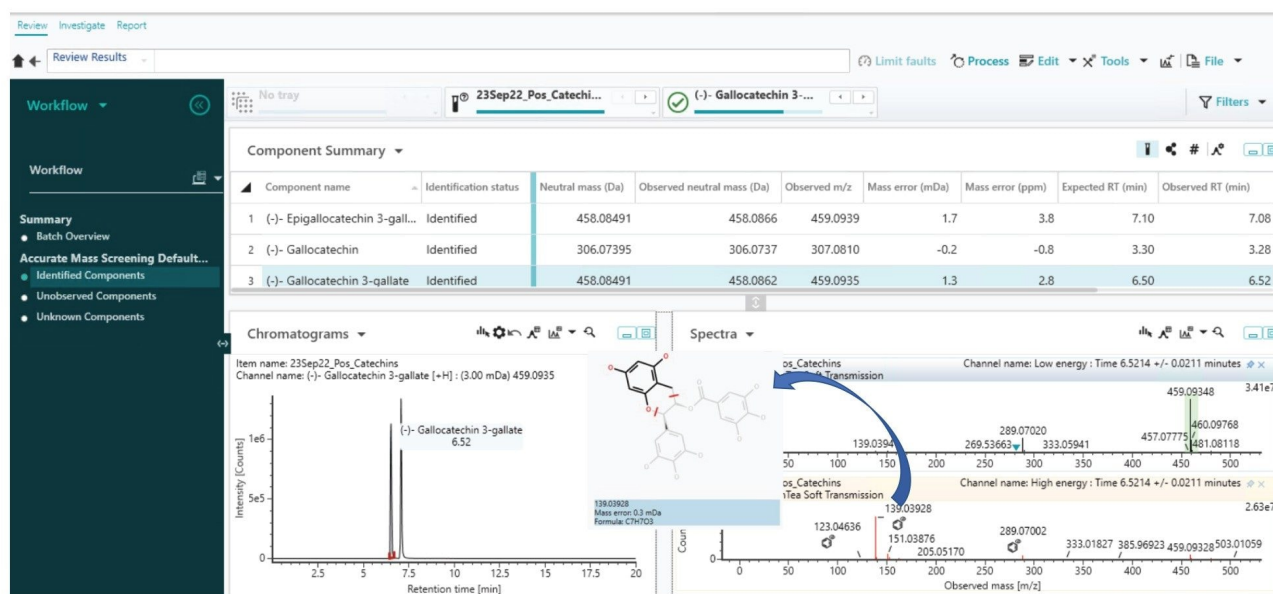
Review Investigate Report

Review Results

Limit faults Process Edit Tools File

Workflow

No tray

23Sep22_Pos_Catechi...

(-)- Gallocatechin 3-...

Filters

Workflow

Summary
Batch Overview
Accurate Mass Screening Default...
Identified Components
Unobserved Components
Unknown Components

Component Summary

| | Component name | Identification status | Neutral mass (Da) | Observed neutral mass (Da) | Observed m/z | Mass error (mDa) | Mass error (ppm) | Expected RT (min) | Observed RT (min) |
|---|---|---|---|---|---|---|---|---|---|
| 1 | (-)- Epigallocatechin 3-gall... | Identified | 458.08491 | 458.0866 | 459.0939 | 1.7 | 3.8 | 7.10 | 7.08 |
| 2 | (-)- Gallocatechin | Identified | 306.07395 | 306.0737 | 307.0810 | -0.2 | -0.8 | 3.30 | 3.28 |
| 3 | (-)- Gallocatechin 3-gallate | Identified | 458.08491 | 458.0862 | 459.0935 | 1.3 | 2.8 | 6.50 | 6.52 |

Chromatograms

Item name: 23Sep22_Pos_Catechins
Channel name: (-)- Gallocatechin 3-gallate [+H] : (3.00 mDa) 459.0935

(-)- Gallocatechin 3-gallate
6.52

1e6
5e5
0
Intensity [Counts]
2.5 5 7.5 10 12.5 15 17.5 20
Retention time [min]

139.03928
Mass error: 0.3 mDa
Formula: C7H7O3

Spectra

os_Catechins
Tea Soft Transmission
Channel name: Low energy : Time 6.5214 +/- 0.0211 minutes
3.41e7
459.09348
289.07020
460.09768
139.0394
269.53663
333.05941
457.07775
481.08118
50 100 150 200 250 300 350 400 450 500

os_Catechins
Tea Soft Transmission
Channel name: High energy : Time 6.5214 +/- 0.0211 minutes
2.63e7
139.03928
123.04636
151.03876
289.07002
205.05170
333.01827 385.96923 459.09328 503.01059
Coun
0 50 100 150 200 250 300 350 400 450 500
Observed mass [m/z]